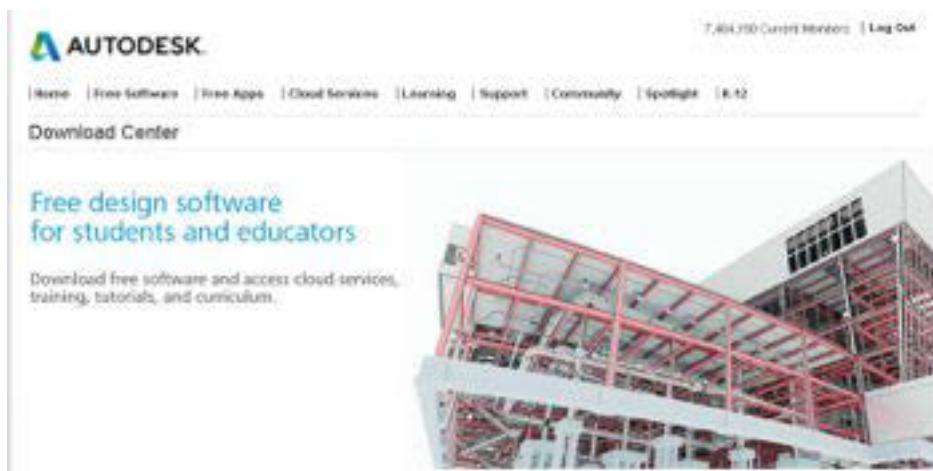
AUTODESK.

7,464,150 Current Members | Log Out

| Home | Free Software | Free Apps | Cloud Services | Learning | Support | Community | Spotlight | K-12

Download Center

Free design software for students and educators

Download free software and access cloud services, training, tutorials, and curriculum.